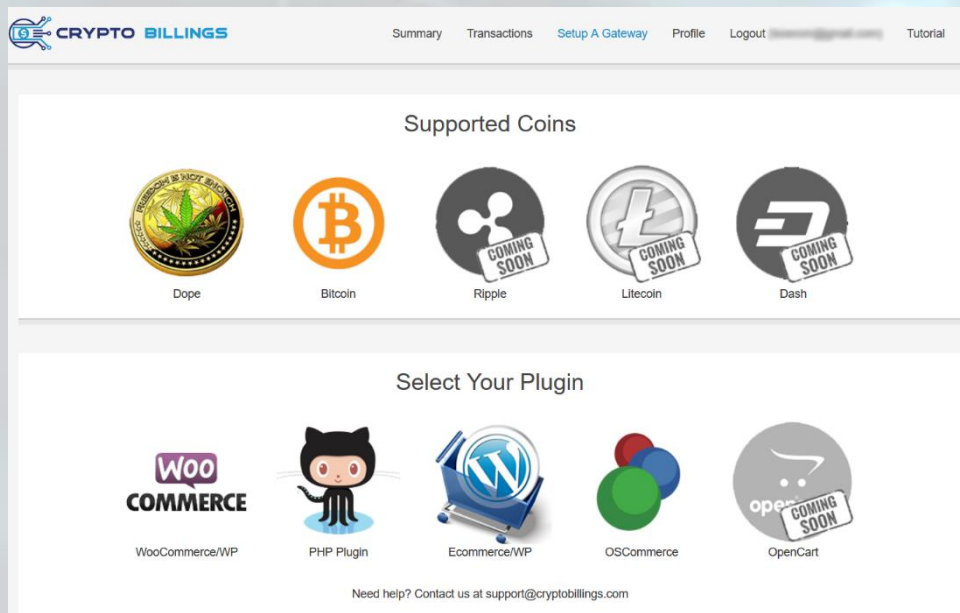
CRYPTO BILLINGS

Summary Transactions Setup A Gateway Profile Logout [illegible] Tutorial

Supported Coins

FREEDOM IS NOT ENOUGH

Dope

Bitcoin

COMING SOON

Ripple

COMING SOON

Litecoin

COMING SOON

Dash

Select Your Plugin

WOO COMMERCE

WooCommerce/WP

PHP Plugin

Ecommerce/WP

OSCommerce

open COMING SOON

OpenCart

Need help? Contact us at support@cryptobillings.com